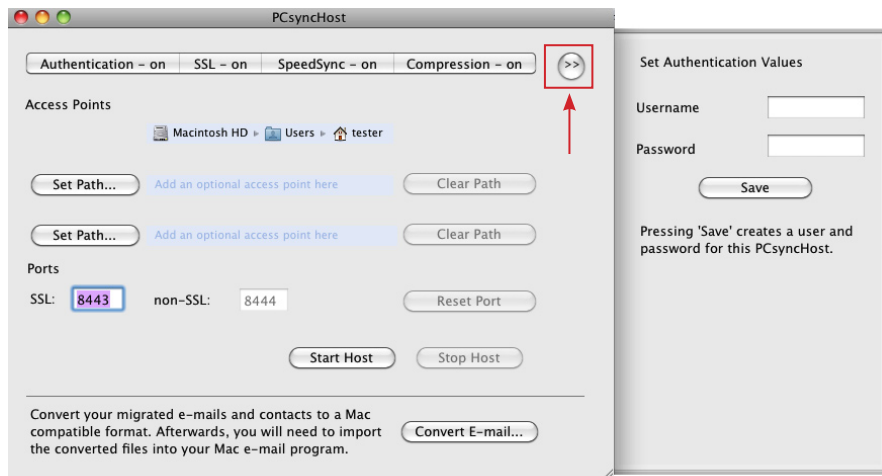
PCsyncHost

Authentication – on | SSL – on | SpeedSync – on | Compression – on

>>

Access Points

Macintosh HD ▸ Users ▸ tester

Set Path... Add an optional access point here Clear Path

Set Path... Add an optional access point here Clear Path

Ports

SSL: 8443 non-SSL: 8444 Reset Port

Start Host Stop Host

Convert your migrated e-mails and contacts to a Mac compatible format. Afterwards, you will need to import the converted files into your Mac e-mail program.

Convert E-mail...

Set Authentication Values

Username

Password

Save

Pressing 'Save' creates a user and password for this PCsyncHost.